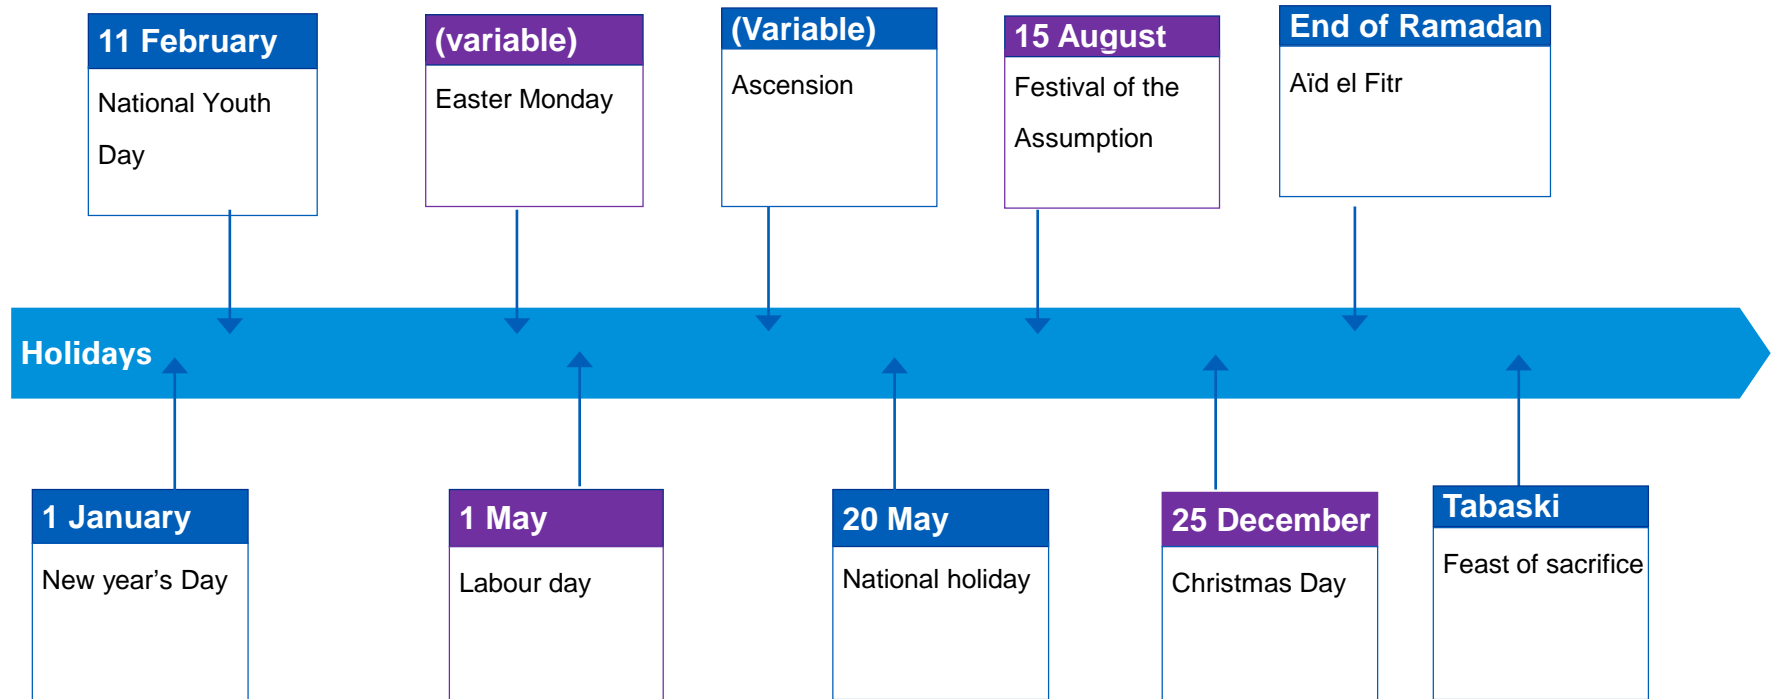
11 February
National Youth Day

(variable)
Easter Monday

(Variable)
Ascension

15 August
Festival of the Assumption

End of Ramadan
Aïd el Fitr

Holidays

1 January
New year's Day

1 May
Labour day

20 May
National holiday

25 December
Christmas Day

Tabaski
Feast of sacrifice